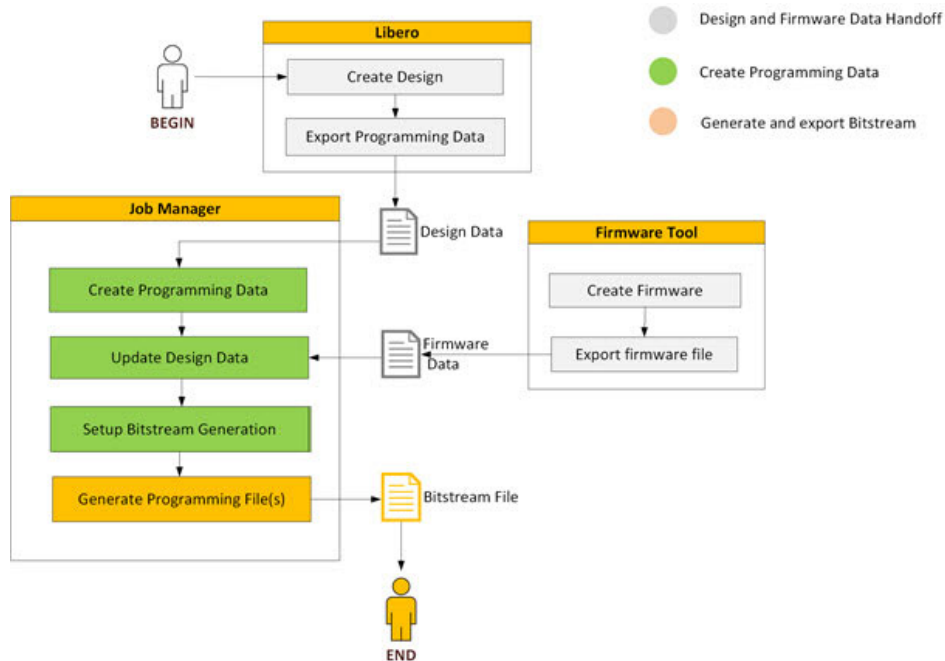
Design and Firmware Data Handoff

Create Programming Data

Generate and export Bitstream

Libero

BEGIN

Create Design

Export Programming Data

Job Manager

Design Data

Firmware Tool

Create Programming Data

Create Firmware

Update Design Data

Firmware Data

Export firmware file

Setup Bitstream Generation

Generate Programming File(s)

Bitstream File

END